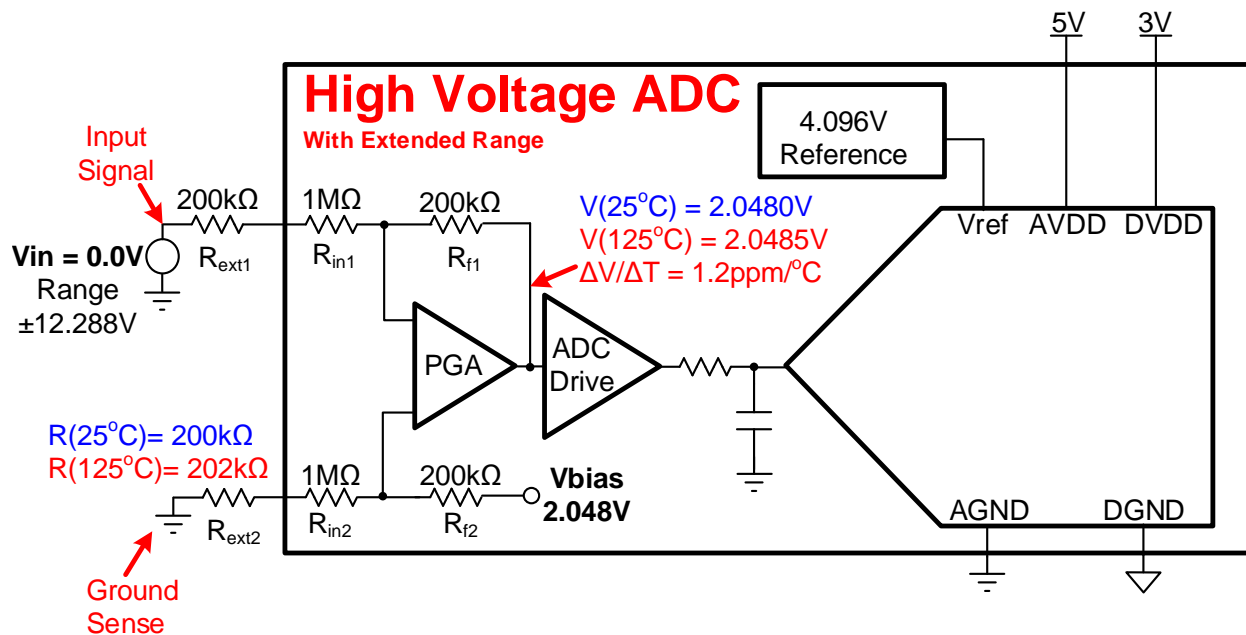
5V
3V
High Voltage ADC
With Extended Range
4.096V Reference
Input Signal
200kΩ
$R_{ext1}$
1MΩ
$R_{in1}$
200kΩ
$R_{f1}$
V(25$^oC$) = 2.0480V
V(125$^oC$) = 2.0485V
ΔV/ΔT = 1.2ppm/$^oC$
Vref
AVDD
DVDD
Vin = 0.0V
Range
±12.288V
PGA
ADC Drive
R(25$^oC$)= 200kΩ
R(125$^oC$)= 202kΩ
1MΩ
$R_{in2}$
200kΩ
$R_{f2}$
Vbias
2.048V
$R_{ext2}$
AGND
DGND
Ground Sense